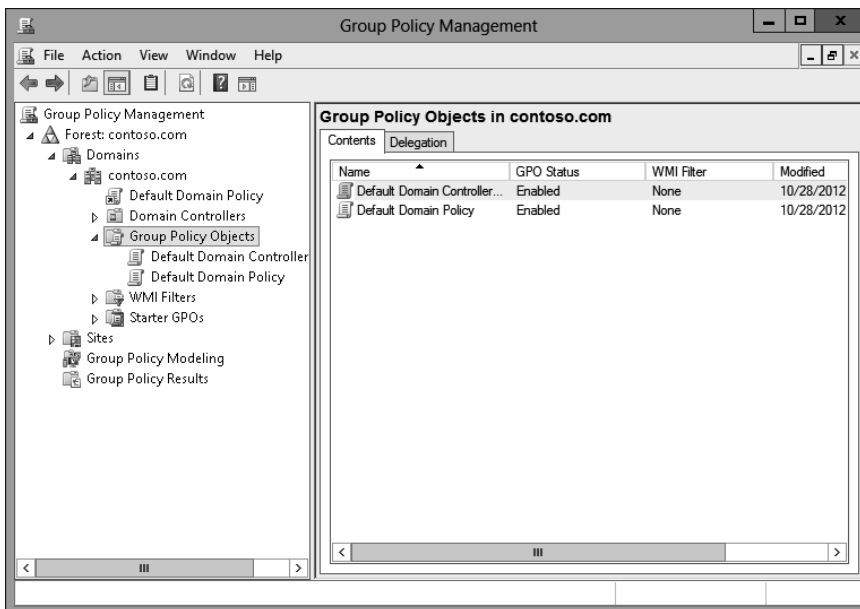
Group Policy Management

File Action View Window Help

Group Policy Management
Forest: contoso.com
Domains
contoso.com
Default Domain Policy
Domain Controllers
Group Policy Objects
Default Domain Controller
Default Domain Policy
WMI Filters
Starter GPOs
Sites
Group Policy Modeling
Group Policy Results

Group Policy Objects in contoso.com

Contents Delegation

| Name | GPO Status | WMI Filter | Modified |
|---|---|---|---|
| Default Domain Controller... | Enabled | None | 10/28/2012 |
| Default Domain Policy | Enabled | None | 10/28/2012 |

III

III